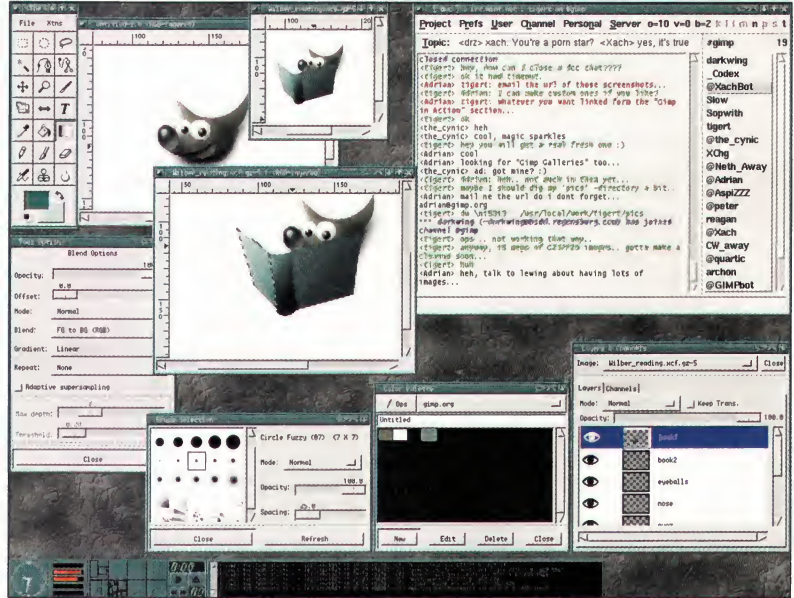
File Xtns

100 150

Project Prefs User Channel Personal Server o=10 v=0 b=2

Topic: <drz> xach: You're a porn star? <Xach> yes, it's true

Closed connection
<tigert> hey, how can I close a dcc chat????
<tigert> ok it had timeout.
<Adrian> tigert: email the url of those screenshots...
<tigert> Adrian: I can make custom ones if you like!
<Adrian> tigert: whatever you want linked form the "Gimp in Action" section...
<tigert> ok
<the_cynic> heh
<the_cynic> cool, magic sparkles
<tigert> hey you will get a real fresh one :)
<Adrian> cool
<Adrian> looking for "Gimp Galleries" too...
<the_cynic> ad: got mine? :)
<tigert> Adrian: heh.. not much in them yet...
<tigert> maybe I should dig my 'pics' -directory a bit..
<Adrian> mail me the url I dont forget...
adrian@gimp.org
<tigert> du \n15319 /usr/local/work/tigert/pics
*** darkwing (~darkwing@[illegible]) has joined channel #gimp
<tigert> ops.. not working that way..
<tigert> anyway, 15 megs of GIMPed images.. gotta make a gallery soon...
<tigert> huh
<Adrian> heh, talk to lewing about having lots of images...

#gimp
darkwing
_Codex
@XachBot
Slow
Sopwith
tigert
@the_cynic
XChg
@Neth_Away
@Adrian
@AspiZZZ
@peter
reagan
@Xach
CW_away
@quartic
archon
@GIMPbot

Blend Options
Opacity:
Offset:
Mode: Normal
Blend: FG to BG (RGB)
Gradient: Linear
Repeat: None
Adaptive supersampling
Max depth:
Threshold:
Close

Circle Fuzzy (07) (7 X 7)
Mode: Normal
Opacity: 100.0
Spacing:
Close Refresh

Ops gimp.org
Untitled
New Edit Delete Close

Image: Wilber_reading.xcf.gz-5 Close
Layers Channels
Mode: Normal Keep Trans.
Opacity: 100.0
book1
book2
eyeballs
nose